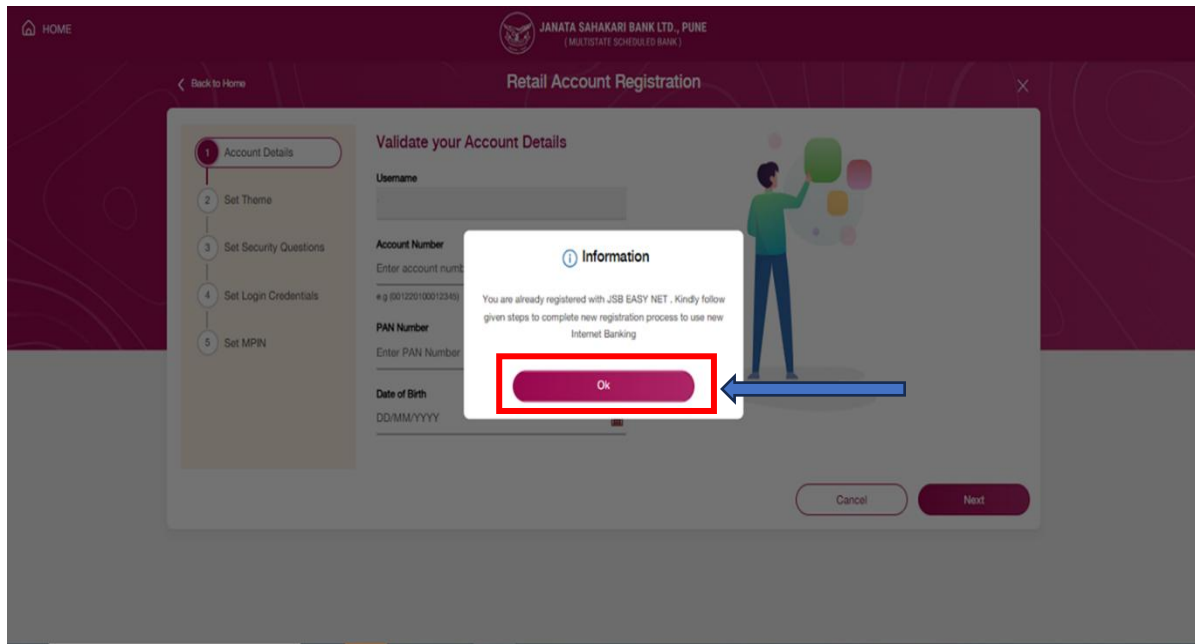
HOME

JANATA SAHAKARI BANK LTD., PUNE
( MULTISTATE SCHEDULED BANK )

Back to Home

Retail Account Registration

1 Account Details
2 Set Theme
3 Set Security Questions
4 Set Login Credentials
5 Set MPIN

Validate your Account Details

Username

Account Number
Enter account numb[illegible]
e.g (00122010001234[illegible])

PAN Number
Enter PAN Number

Date of Birth
DD/MM/YYYY

Information

You are already registered with JSB EASY NET . Kindly follow given steps to complete new registration process to use new Internet Banking

Ok

Cancel

Next